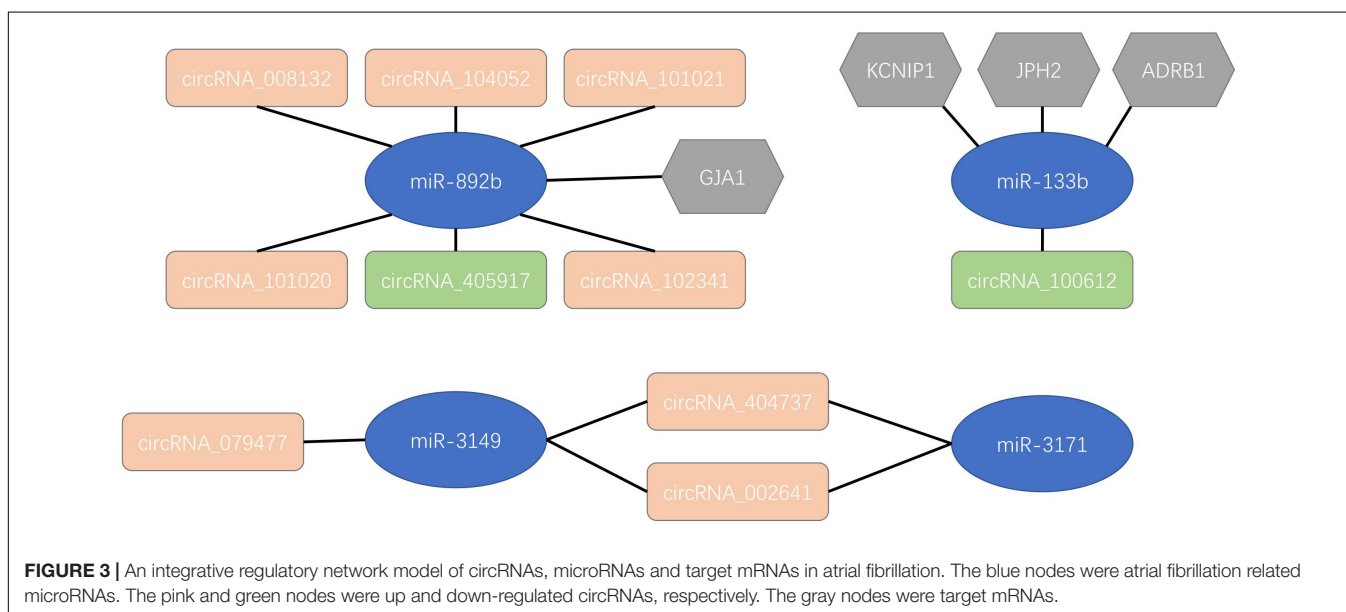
circRNA_008132

circRNA_104052

circRNA_101021

miR-892b

GJA1

circRNA_101020

circRNA_405917

circRNA_102341

KCNIP1

JPH2

ADRB1

miR-133b

circRNA_100612

circRNA_079477

miR-3149

circRNA_404737

circRNA_002641

miR-3171

**FIGURE 3 |** An integrative regulatory network model of circRNAs, microRNAs and target mRNAs in atrial fibrillation. The blue nodes were atrial fibrillation related microRNAs. The pink and green nodes were up and down-regulated circRNAs, respectively. The gray nodes were target mRNAs.